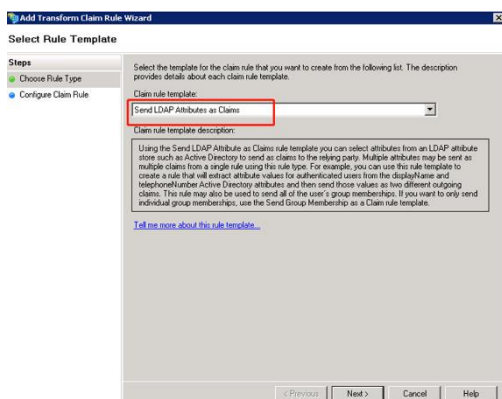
Add Transform Claim Rule Wizard

Select Rule Template

Steps

Choose Rule Type

Configure Claim Rule

Select the template for the claim rule that you want to create from the following list. The description provides details about each claim rule template.

Claim rule template:

Send LDAP Attributes as Claims

Claim rule template description:

Using the Send LDAP Attribute as Claims rule template you can select attributes from an LDAP attribute store such as Active Directory to send as claims to the relying party. Multiple attributes may be sent as multiple claims from a single rule using this rule type. For example, you can use this rule template to create a rule that will extract attribute values for authenticated users from the displayName and telephoneNumber Active Directory attributes and then send those values as two different outgoing claims. This rule may also be used to send all of the user's group memberships. If you want to only send individual group memberships, use the Send Group Membership as a Claim rule template.

Tell me more about this rule template...

< Previous Next > Cancel Help